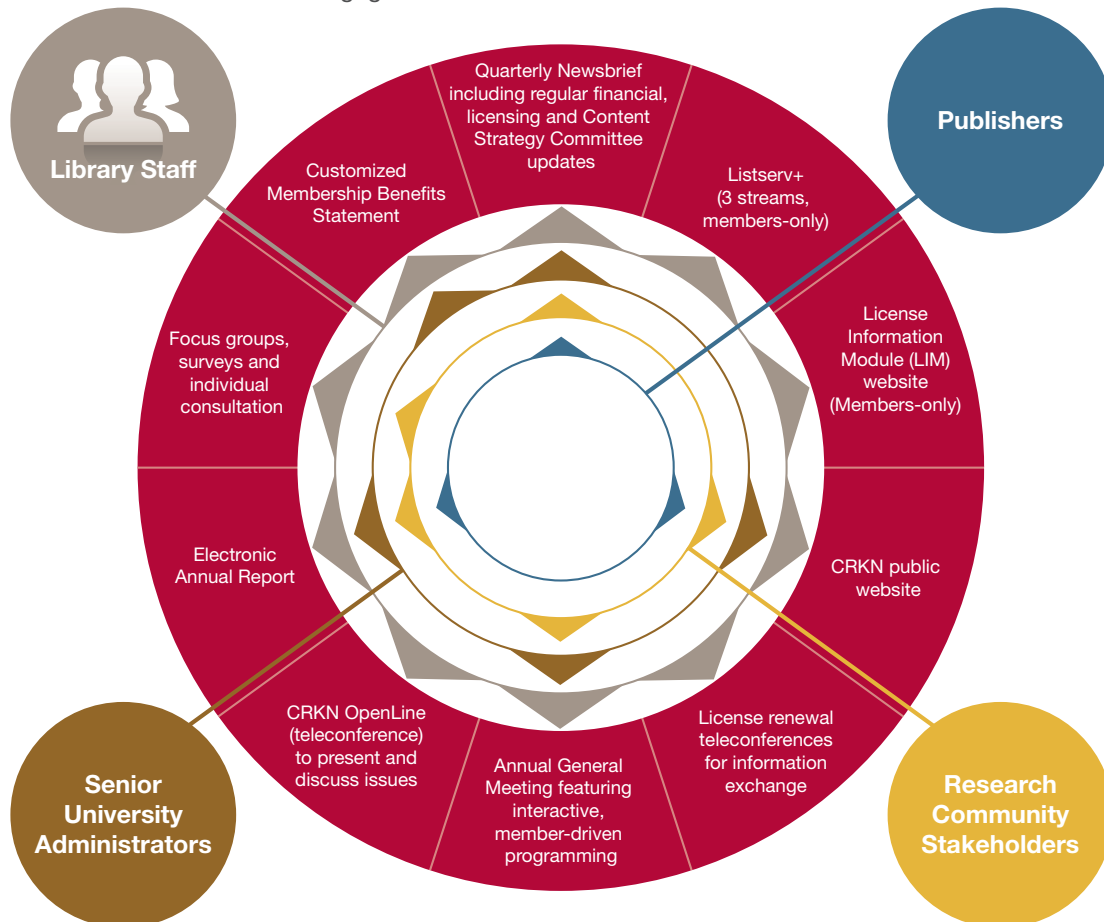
Library Staff

Quarterly Newsbrief including regular financial, licensing and Content Strategy Committee updates

Publishers

Customized Membership Benefits Statement

Listserv+ (3 streams, members-only)

Focus groups, surveys and individual consultation

License Information Module (LIM) website (Members-only)

Electronic Annual Report

CRKN public website

CRKN OpenLine (teleconference) to present and discuss issues

License renewal teleconferences for information exchange

Annual General Meeting featuring interactive, member-driven programming

Senior University Administrators

Research Community Stakeholders